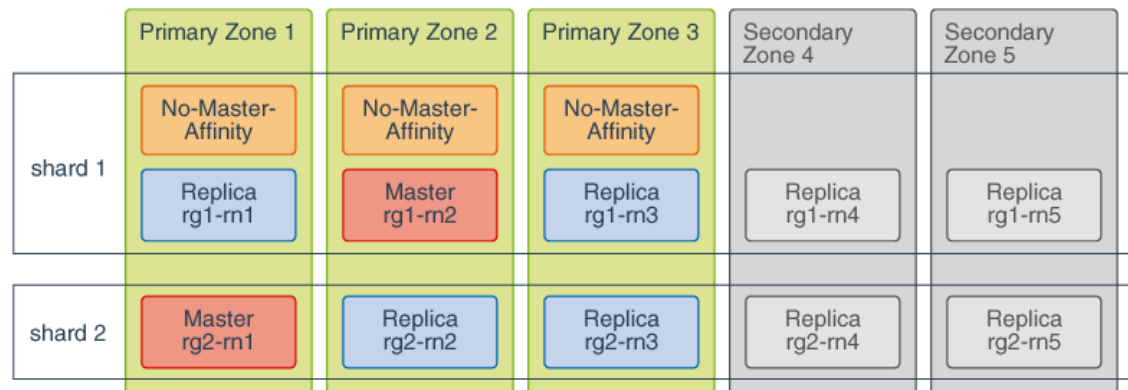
| | Primary Zone 1 | Primary Zone 2 | Primary Zone 3 | Secondary Zone 4 | Secondary Zone 5 |
|---|---|---|---|---|---|
| shard 1 | No-Master-Affinity<br>Replica rg1-rn1 | No-Master-Affinity<br>Master rg1-rn2 | No-Master-Affinity<br>Replica rg1-rn3 | Replica rg1-rn4 | Replica rg1-rn5 |
| shard 2 | Master rg2-rn1 | Replica rg2-rn2 | Replica rg2-rn3 | Replica rg2-rn4 | Replica rg2-rn5 |